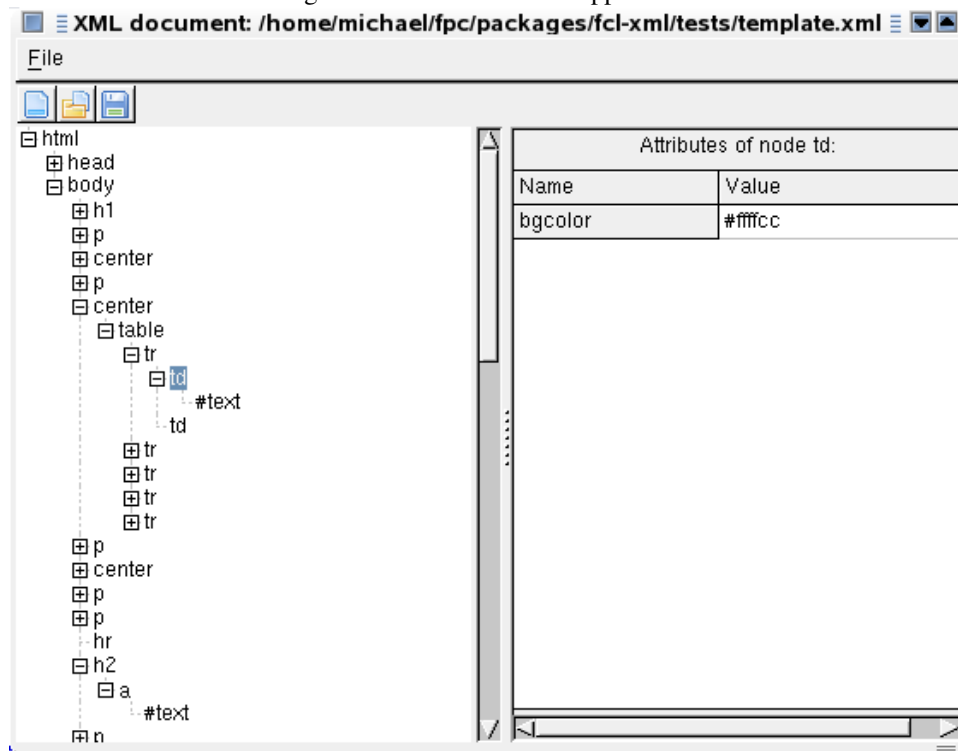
XML document: /home/michael/fpc/packages/fcl-xml/tests/template.xml

File

html
head
body
h1
p
center
p
center
table
tr
td
#text
td
tr
tr
tr
tr
p
center
p
p
hr
h2
a
#text
p

Attributes of node td:

| Name | Value |
|---|---|
| bgcolor | #ffffcc |